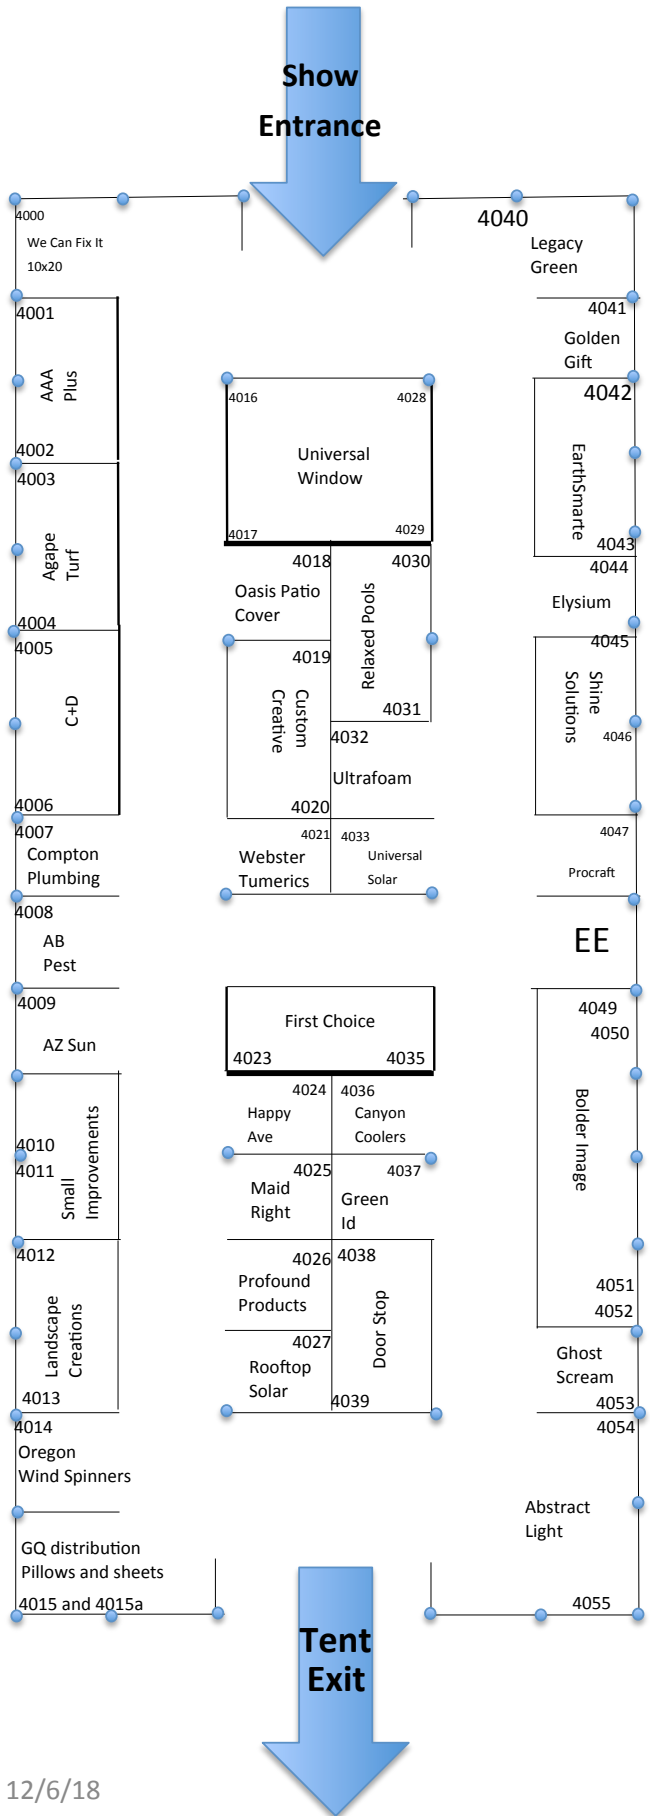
Show Entrance

4000
We Can Fix It
10x20

4040
Legacy Green

4001
AAA Plus
4002

4041
Golden Gift

4042
EarthSmarte
4043

4016
4028
Universal Window
4017
4029

4003
Agape Turf
4004

4018
Oasis Patio Cover
4030
Relaxed Pools

4044
Elysium

4005
C+D
4006

4019
Custom Creative
4031
4032
Ultrafoam
4020

4045
Shine Solutions
4046

4007
Compton Plumbing

4021
Webster Tumerics
4033
Universal Solar

4047
Procraft

4008
AB Pest

EE

4009
AZ Sun

First Choice
4023
4035

4049
4050
Bolder Image

4024
Happy Ave
4036
Canyon Coolers

4010
4011
Small Improvements

4025
Maid Right
4037
Green Id

4012
Landscape Creations
4013

4026
Profound Products
4038
Door Stop
4027
Rooftop Solar
4039

4051
4052
Ghost Scream
4053
4054

4014
Oregon Wind Spinners

Abstract Light

GQ distribution
Pillows and sheets
4015 and 4015a

4055

Tent Exit

12/6/18